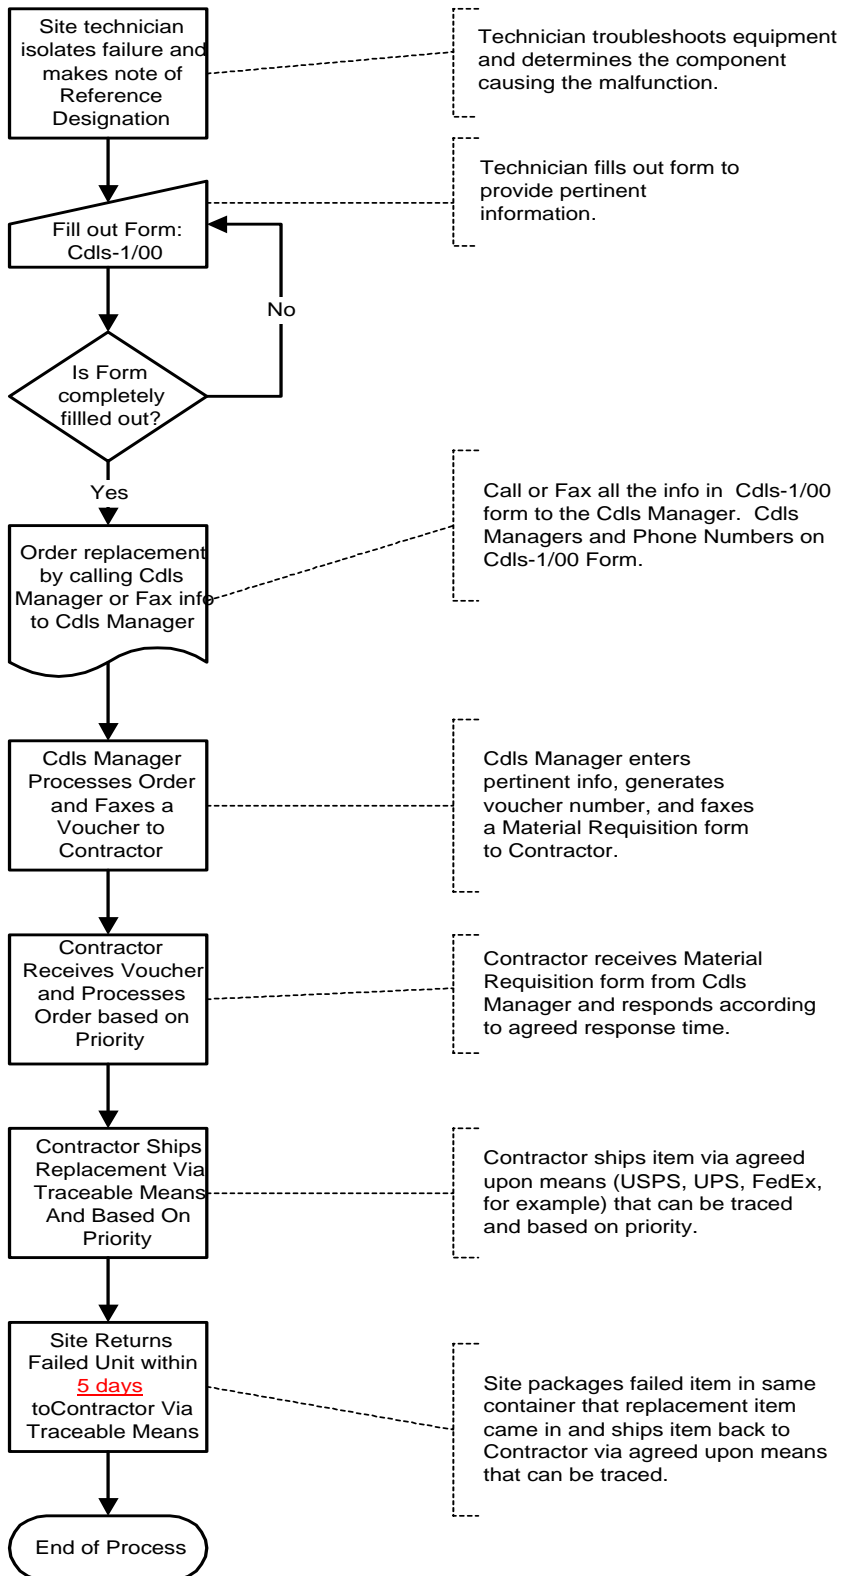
Site technician isolates failure and makes note of Reference Designation

Technician troubleshoots equipment and determines the component causing the malfunction.

Fill out Form: Cdls-1/00

Technician fills out form to provide pertinent information.

No

Is Form completely fillled out?

Yes

Order replacement by calling Cdls Manager or Fax info to Cdls Manager

Call or Fax all the info in Cdls-1/00 form to the Cdls Manager. Cdls Managers and Phone Numbers on Cdls-1/00 Form.

Cdls Manager Processes Order and Faxes a Voucher to Contractor

Cdls Manager enters pertinent info, generates voucher number, and faxes a Material Requisition form to Contractor.

Contractor Receives Voucher and Processes Order based on Priority

Contractor receives Material Requisition form from Cdls Manager and responds according to agreed response time.

Contractor Ships Replacement Via Traceable Means And Based On Priority

Contractor ships item via agreed upon means (USPS, UPS, FedEx, for example) that can be traced and based on priority.

Site Returns Failed Unit within 5 days toContractor Via Traceable Means

Site packages failed item in same container that replacement item came in and ships item back to Contractor via agreed upon means that can be traced.

End of Process